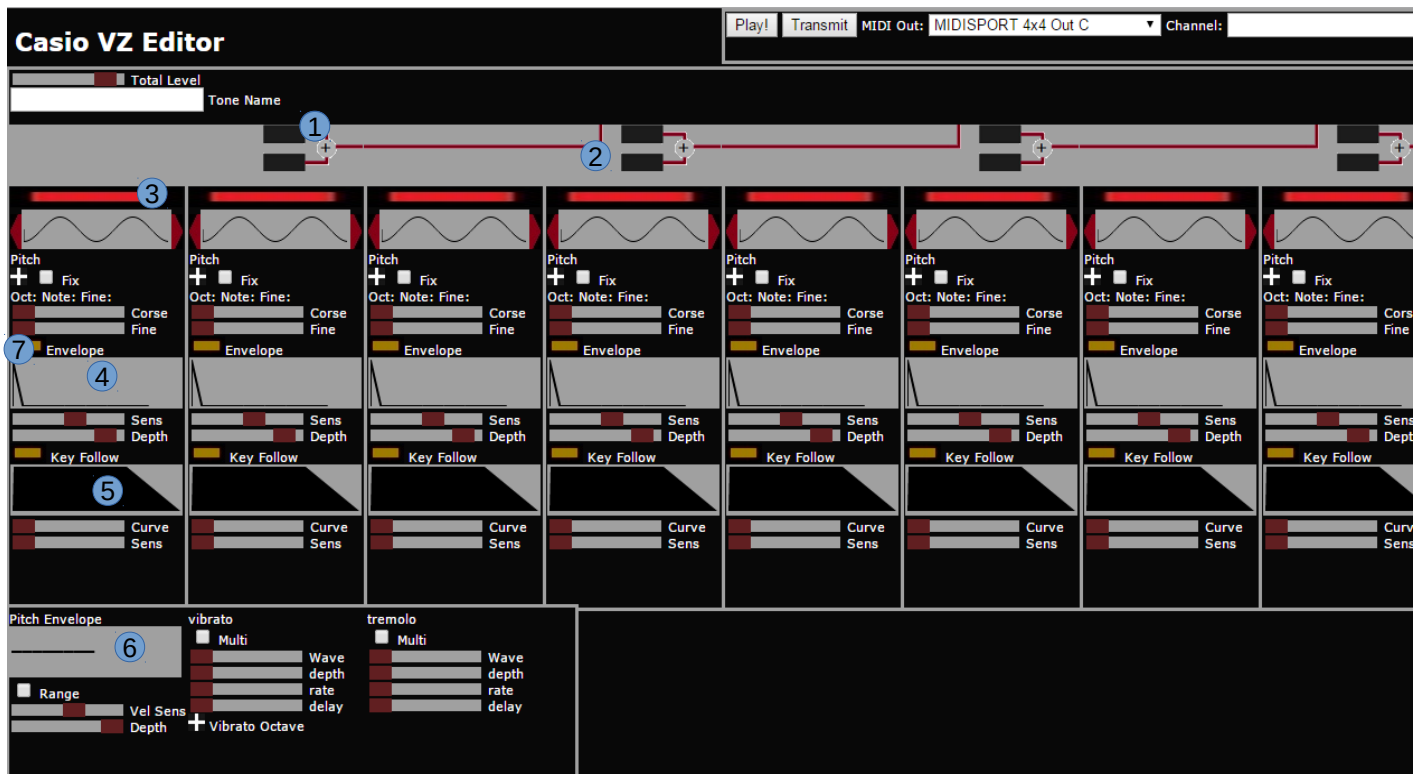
Casio VZ Editor

Play! Transmit MIDI Out: MIDISPORT 4x4 Out C Channel:

Total Level
Tone Name

1
2
3

Pitch
Fix
Oct: Note: Fine:
Corse
Fine
Envelope
Sens
Depth
Key Follow
Curve
Sens

Pitch
Fix
Oct: Note: Fine:
Corse
Fine
Envelope
Sens
Depth
Key Follow
Curve
Sens

Pitch
Fix
Oct: Note: Fine:
Corse
Fine
Envelope
Sens
Depth
Key Follow
Curve
Sens

Pitch
Fix
Oct: Note: Fine:
Corse
Fine
Envelope
Sens
Depth
Key Follow
Curve
Sens

Pitch
Fix
Oct: Note: Fine:
Corse
Fine
Envelope
Sens
Depth
Key Follow
Curve
Sens

Pitch
Fix
Oct: Note: Fine:
Corse
Fine
Envelope
Sens
Depth
Key Follow
Curve
Sens

Pitch
Fix
Oct: Note: Fine:
Corse
Fine
Envelope
Sens
Depth
Key Follow
Curve
Sens

Pitch
Fix
Oct: Note: Fine:
Cors
Fine
Envelope
Sens
Dept
Key Follow
Curv
Sens

7
4
5

Pitch Envelope
6
Range
Vel Sens
Depth

vibrato
Multi
Wave
depth
rate
delay
Vibrato Octave

tremolo
Multi
Wave
depth
rate
delay